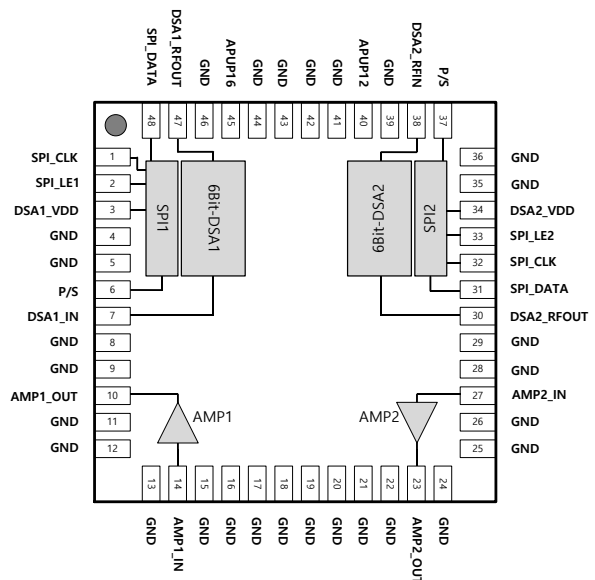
SPI_DATA
DSA1_RFOUT
GND
APUP16
GND
GND
GND
GND
APUP12
GND
DSA2_RFIN
P/S

48
47
46
45
44
43
42
41
40
39
38
37

SPI_CLK 1
SPI_LE1 2
DSA1_VDD 3
GND 4
GND 5
P/S 6
DSA1_IN 7
GND 8
GND 9
AMP1_OUT 10
GND 11
GND 12

SPI1
6Bit-DSA1
6Bit-DSA2
SPI2

36 GND
35 GND
34 DSA2_VDD
33 SPI_LE2
32 SPI_CLK
31 SPI_DATA
30 DSA2_RFOUT
29 GND
28 GND
27 AMP2_IN
26 GND
25 GND

AMP1
AMP2

13
14
15
16
17
18
19
20
21
22
23
24

GND
AMP1_IN
GND
GND
GND
GND
GND
GND
GND
GND
AMP2_OUT
GND